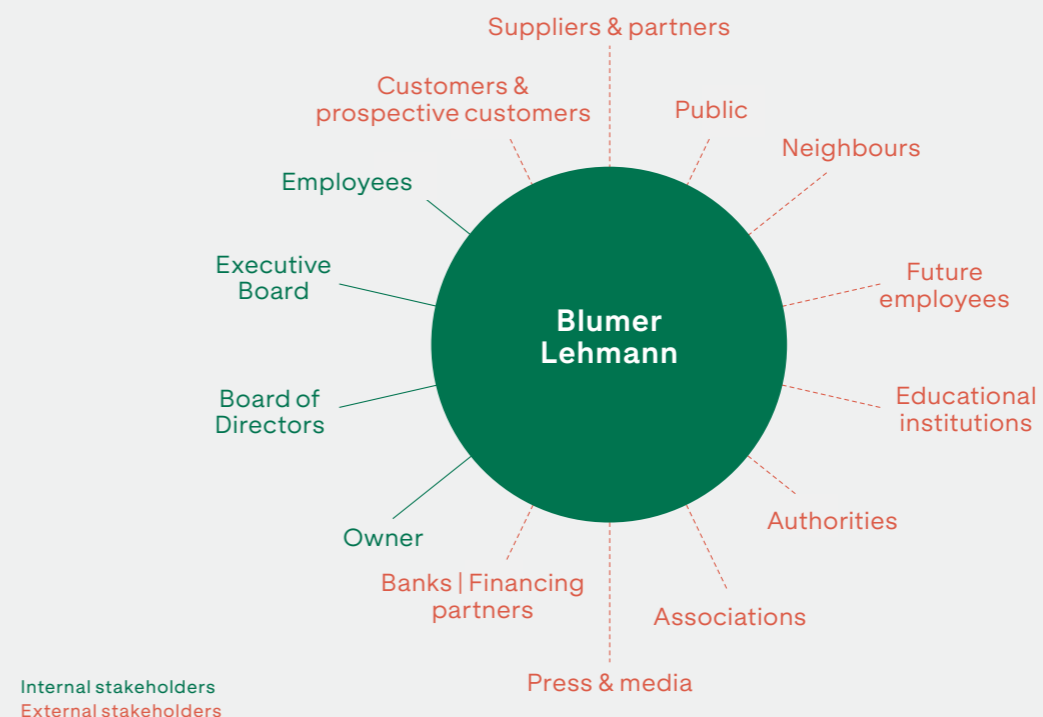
Suppliers & partners

Customers & prospective customers

Public

Neighbours

Employees

Executive Board

Future employees

Blumer Lehmann

Board of Directors

Educational institutions

Authorities

Owner

Banks | Financing partners

Associations

Press & media

Internal stakeholders
External stakeholders